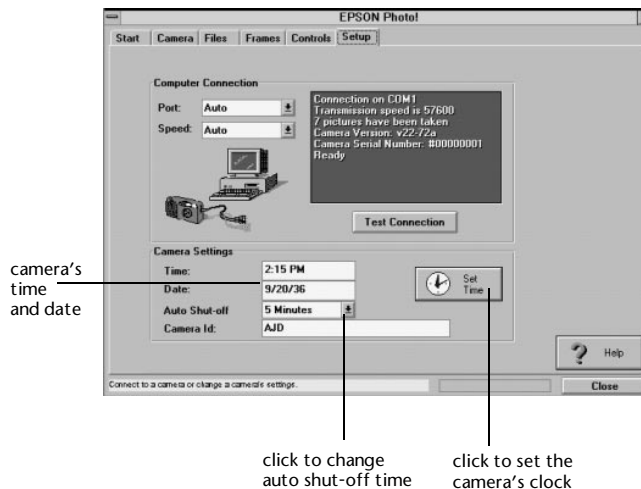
EPSON Photo!

Start | Camera | Files | Frames | Controls | Setup

Computer Connection

Port: Auto

Speed: Auto

Connection on COM1
Transmission speed is 57600
7 pictures have been taken
Camera Version: v22-72a
Camera Serial Number: #00000001
Ready

Test Connection

Camera Settings

Time: 2:15 PM

Date: 9/20/36

Auto Shut-off 5 Minutes

Camera Id: AJD

Set Time

Help

Connect to a camera or change a camera's settings.

Close

camera's time and date

click to change auto shut-off time

click to set the camera's clock